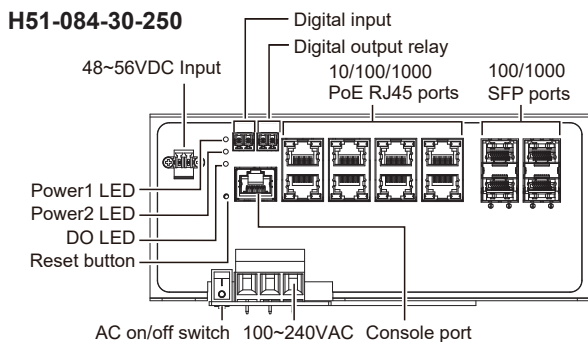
H51-084-30-250

Digital input

Digital output relay

48~56VDC Input

10/100/1000
PoE RJ45 ports

100/1000
SFP ports

Power1 LED

Power2 LED

DO LED

Reset button

AC on/off switch

100~240VAC

Console port